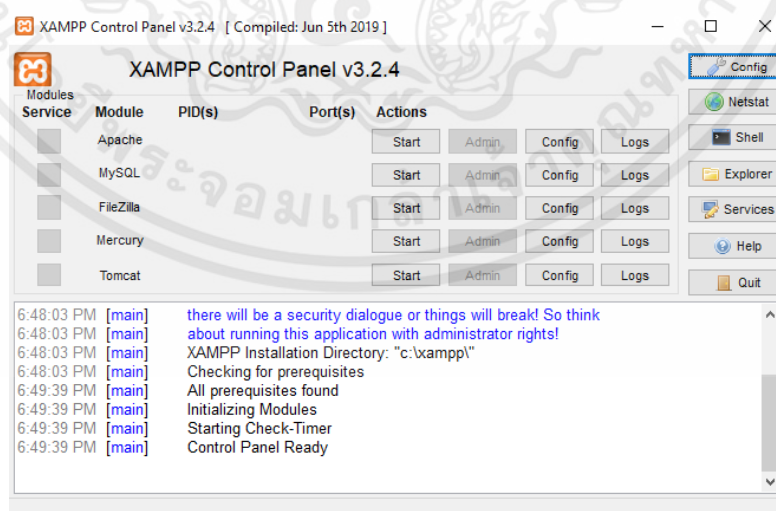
XAMPP Control Panel v3.2.4 [ Compiled: Jun 5th 2019 ]

XAMPP Control Panel v3.2.4

Config

Modules

| Service | Module | PID(s) | Port(s) | Actions | | | |
|---|---|---|---|---|---|---|---|
| | Apache | | | Start | Admin | Config | Logs |
| | MySQL | | | Start | Admin | Config | Logs |
| | FileZilla | | | Start | Admin | Config | Logs |
| | Mercury | | | Start | Admin | Config | Logs |
| | Tomcat | | | Start | Admin | Config | Logs |

Netstat
Shell
Explorer
Services
Help
Quit

6:48:03 PM [main] there will be a security dialogue or things will break! So think
6:48:03 PM [main] about running this application with administrator rights!
6:48:03 PM [main] XAMPP Installation Directory: "c:\xampp\"
6:48:03 PM [main] Checking for prerequisites
6:49:39 PM [main] All prerequisites found
6:49:39 PM [main] Initializing Modules
6:49:39 PM [main] Starting Check-Timer
6:49:39 PM [main] Control Panel Ready